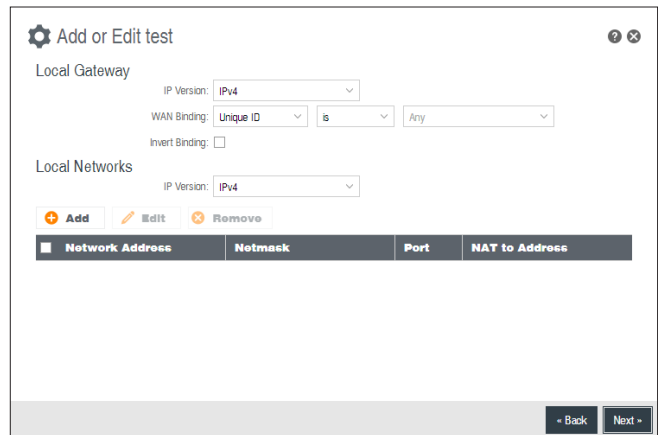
Add or Edit test

Local Gateway

IP Version: IPv4

WAN Binding: Unique ID is Any

Invert Binding:

Local Networks

IP Version: IPv4

Add Edit Remove

| Network Address | Netmask | Port | NAT to Address |
|---|---|---|---|

« Back Next »